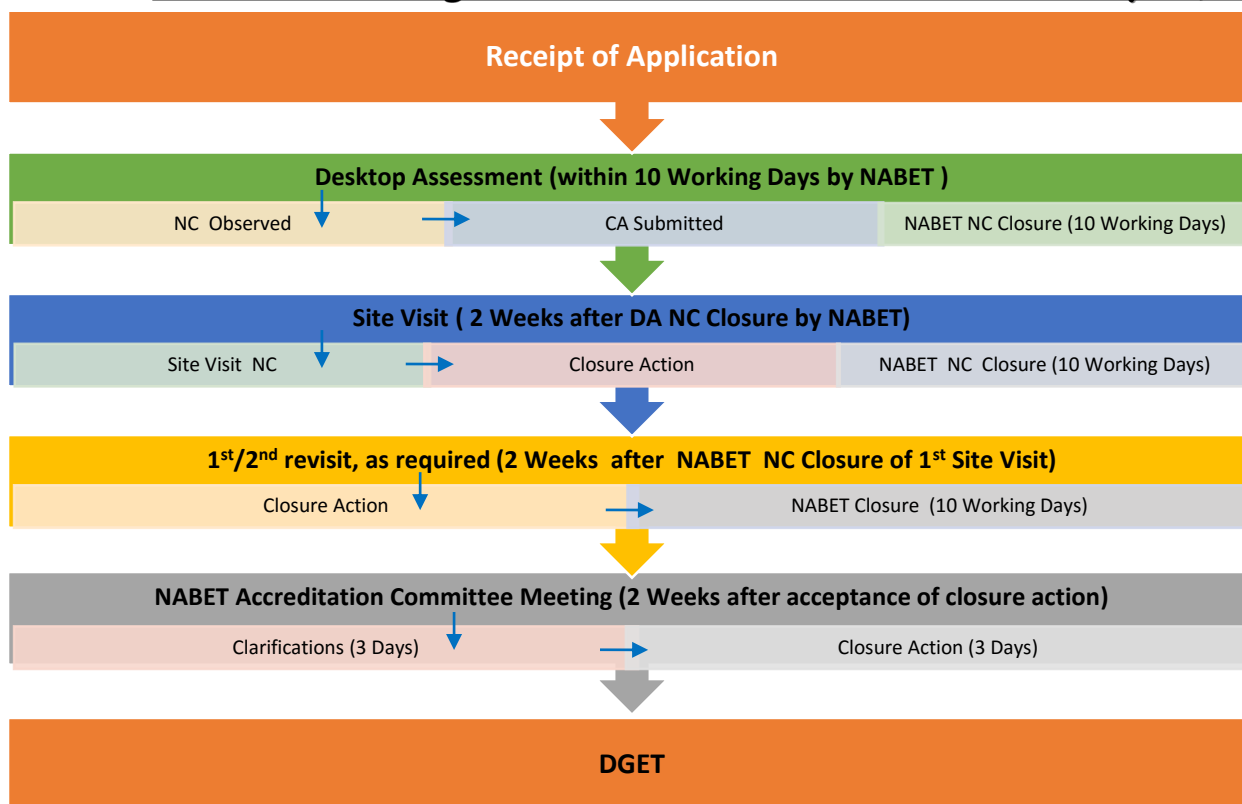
Receipt of Application

Desktop Assessment (within 10 Working Days by NABET )

NC Observed

CA Submitted

NABET NC Closure (10 Working Days)

Site Visit ( 2 Weeks after DA NC Closure by NABET)

Site Visit NC

Closure Action

NABET NC Closure (10 Working Days)

1$^{st}$/2$^{nd}$ revisit, as required (2 Weeks after NABET NC Closure of 1$^{st}$ Site Visit)

Closure Action

NABET Closure (10 Working Days)

NABET Accreditation Committee Meeting (2 Weeks after acceptance of closure action)

Clarifications (3 Days)

Closure Action (3 Days)

DGET